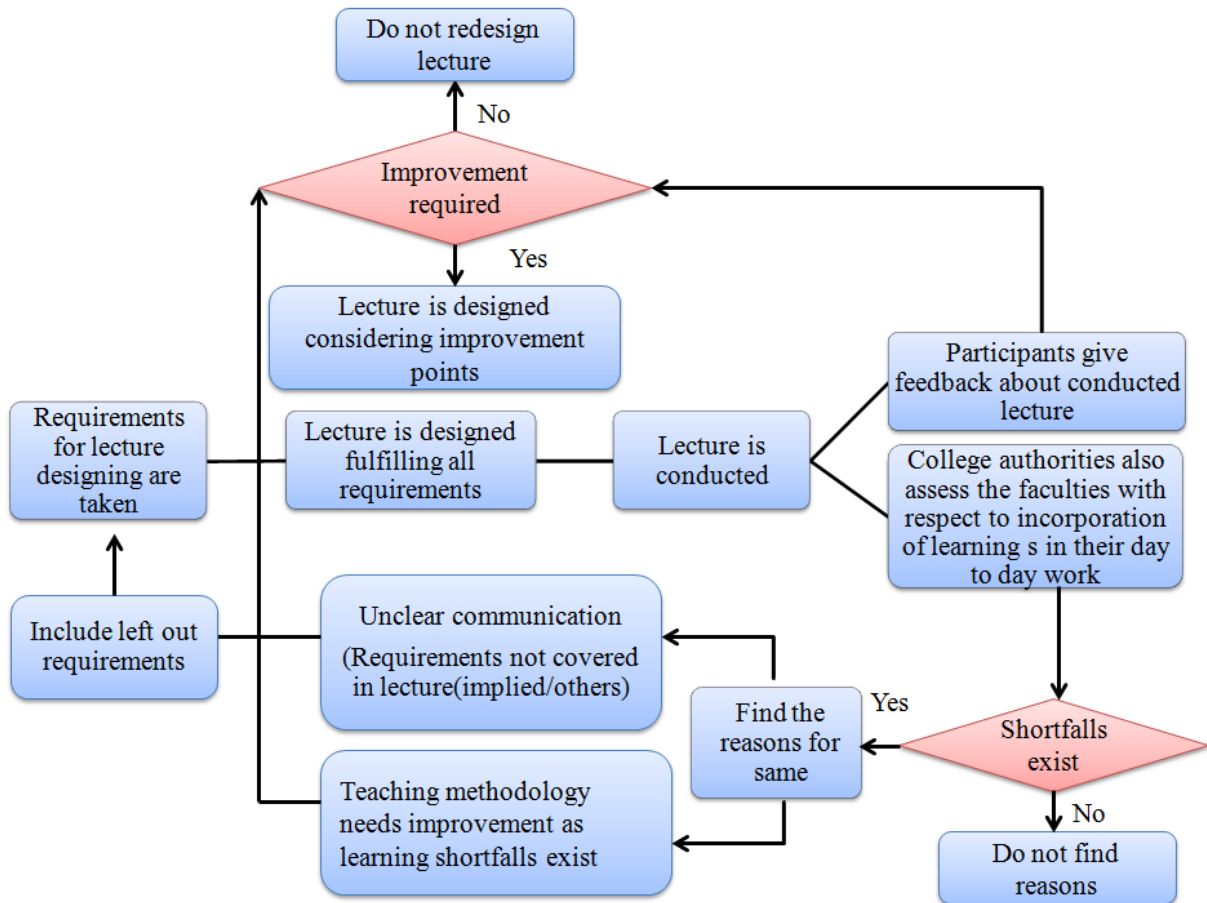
Do not redesign lecture

No

Improvement required

Yes

Lecture is designed considering improvement points

Participants give feedback about conducted lecture

Requirements for lecture designing are taken

Lecture is designed fulfilling all requirements

Lecture is conducted

College authorities also assess the faculties with respect to incorporation of learning s in their day to day work

Include left out requirements

Unclear communication

(Requirements not covered in lecture(implied/others)

Find the reasons for same

Yes

Shortfalls exist

Teaching methodology needs improvement as learning shortfalls exist

No

Do not find reasons